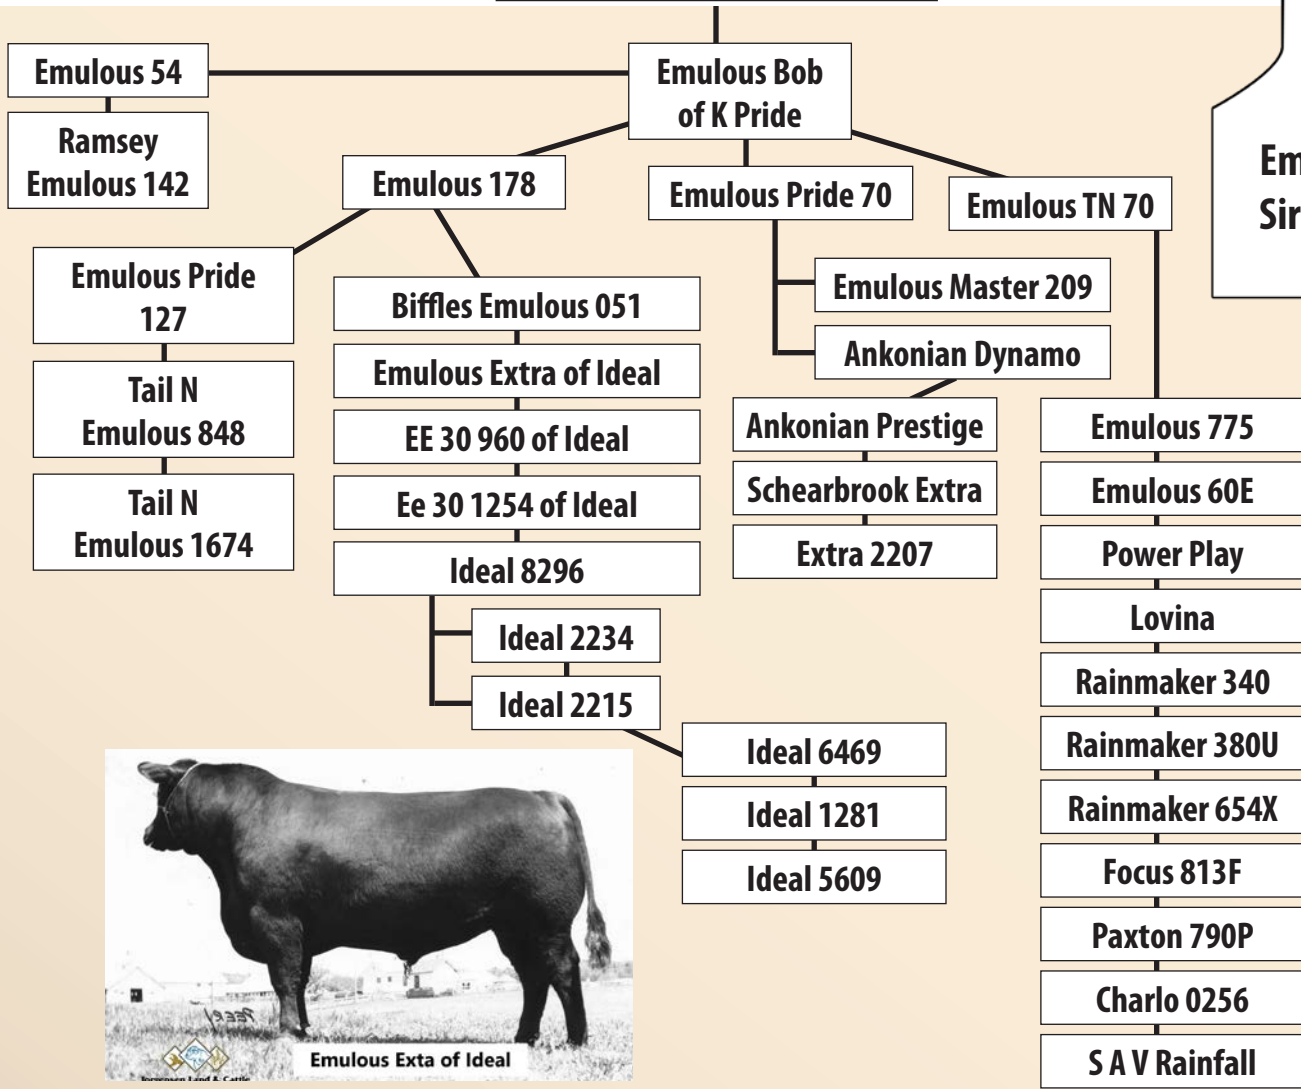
Emulous 54

Ramsey Emulous 142

Emulous Bob of K Pride

Emulous 178

Emulous Pride 70

Emulous TN 70

Em
Sir

Emulous Pride 127

Tail N Emulous 848

Tail N Emulous 1674

Biffles Emulous 051

Emulous Extra of Ideal

EE 30 960 of Ideal

Ee 30 1254 of Ideal

Ideal 8296

Ideal 2234

Ideal 2215

Ideal 6469

Ideal 1281

Ideal 5609

Emulous Master 209

Ankonian Dynamo

Ankonian Prestige

Schearbrook Extra

Extra 2207

Emulous 775

Emulous 60E

Power Play

Lovina

Rainmaker 340

Rainmaker 380U

Rainmaker 654X

Focus 813F

Paxton 790P

Charlo 0256

S A V Rainfall

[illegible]

Emulous Exta of Ideal

Jorgensen Land & Cattle